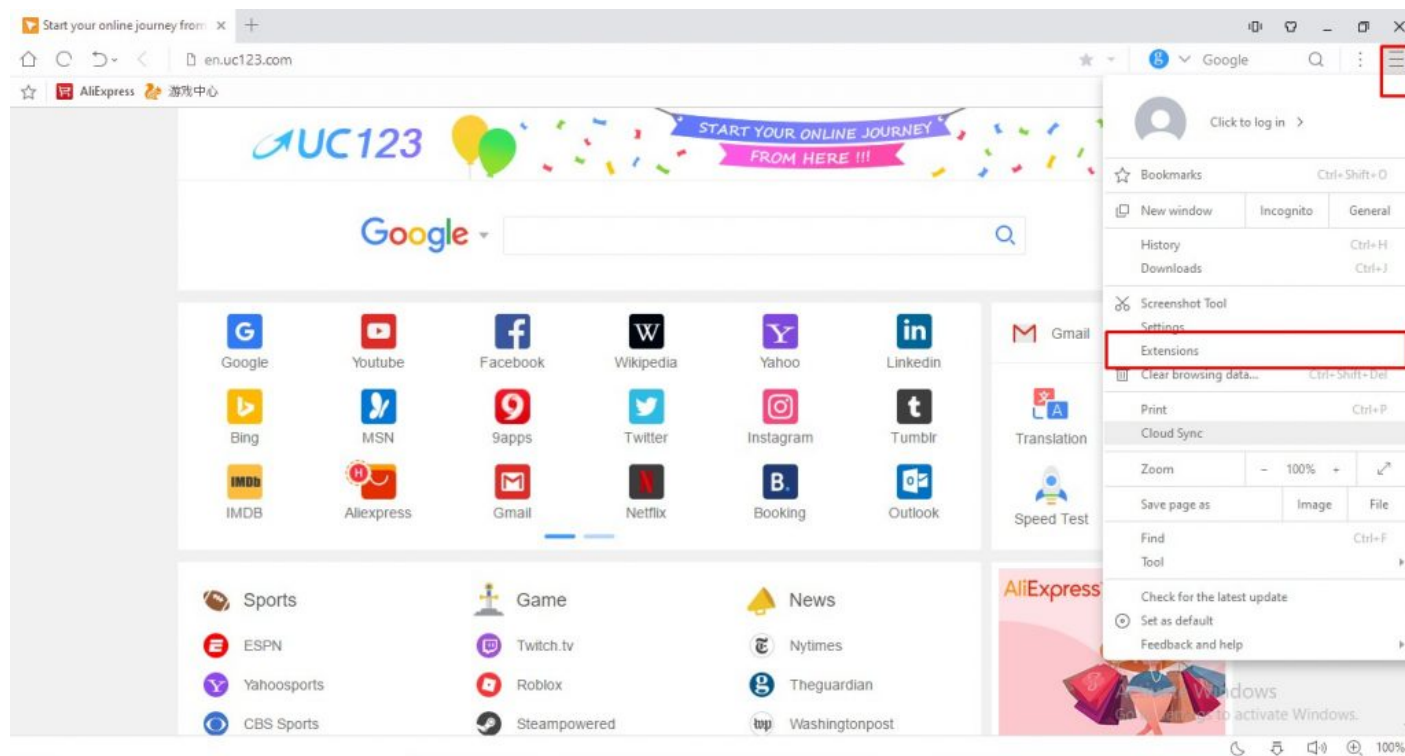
Start your online journey from ×

en.uc123.com

Google

AliExpress 游戏中心

UC123

START YOUR ONLINE JOURNEY FROM HERE !!!

Google

Google
Youtube
Facebook
Wikipedia
Yahoo
Linkedin
Bing
MSN
9apps
Twitter
Instagram
Tumblr
IMDB
Aliexpress
Gmail
Netflix
Booking
Outlook

Gmail
Translation
Speed Test

Sports
ESPN
Yahoosports
CBS Sports

Game
Twitch.tv
Roblox
Steampowered

News
Nytimes
Theguardian
Washingtonpost

AliExpress

Click to log in >

Bookmarks Ctrl+Shift+O
New window Incognito General
History Ctrl+H
Downloads Ctrl+J
Screenshot Tool
Settings
Extensions
Clear browsing data... Ctrl+Shift+Del
Print Ctrl+P
Cloud Sync
Zoom - 100% +
Save page as Image File
Find Ctrl+F
Tool
Check for the latest update
Set as default
Feedback and help

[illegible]indows
Go to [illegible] to activate Windows.

100%